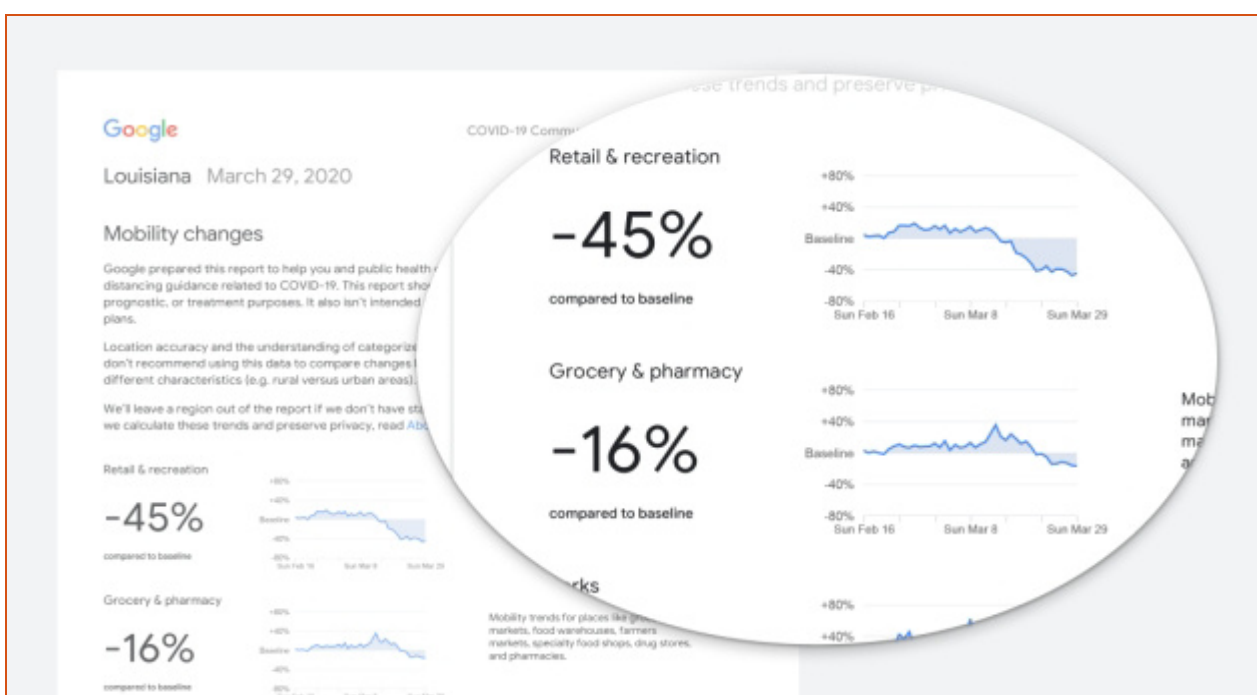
Google

COVID-19 Commu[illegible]

Louisiana March 29, 2020

Mobility changes

Google prepared this report to help you and public health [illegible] distancing guidance related to COVID-19. This report sho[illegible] prognostic, or treatment purposes. It also isn't intended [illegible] plans.

Location accuracy and the understanding of categoriz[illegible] don't recommend using this data to compare changes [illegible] different characteristics (e.g. rural versus urban areas).

We'll leave a region out of the report if we don't have st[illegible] we calculate these trends and preserve privacy, read Ab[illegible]

Retail & recreation

-45%

compared to baseline

+80%
+40%
Baseline
-40%
-80%
Sun Feb 16 Sun Mar 8 Sun Mar 29

Grocery & pharmacy

-16%

compared to baseline

+80%
+40%
Baseline
-40%
-80%
Sun Feb 16 Sun Mar 8 Sun Mar 29

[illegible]se trends and preserve p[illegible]

Retail & recreation

-45%

compared to baseline

+80%
+40%
Baseline
-40%
-80%
Sun Feb 16 Sun Mar 8 Sun Mar 29

Grocery & pharmacy

-16%

compared to baseline

+80%
+40%
Baseline
-40%
-80%
Sun Feb 16 Sun Mar 8 Sun Mar 29

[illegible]rks

+80%
+40%

Mobility trends for places like gro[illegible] markets, food warehouses, farmers markets, specialty food shops, drug stores, and pharmacies.

Mob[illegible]
ma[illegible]
ma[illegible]
a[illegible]